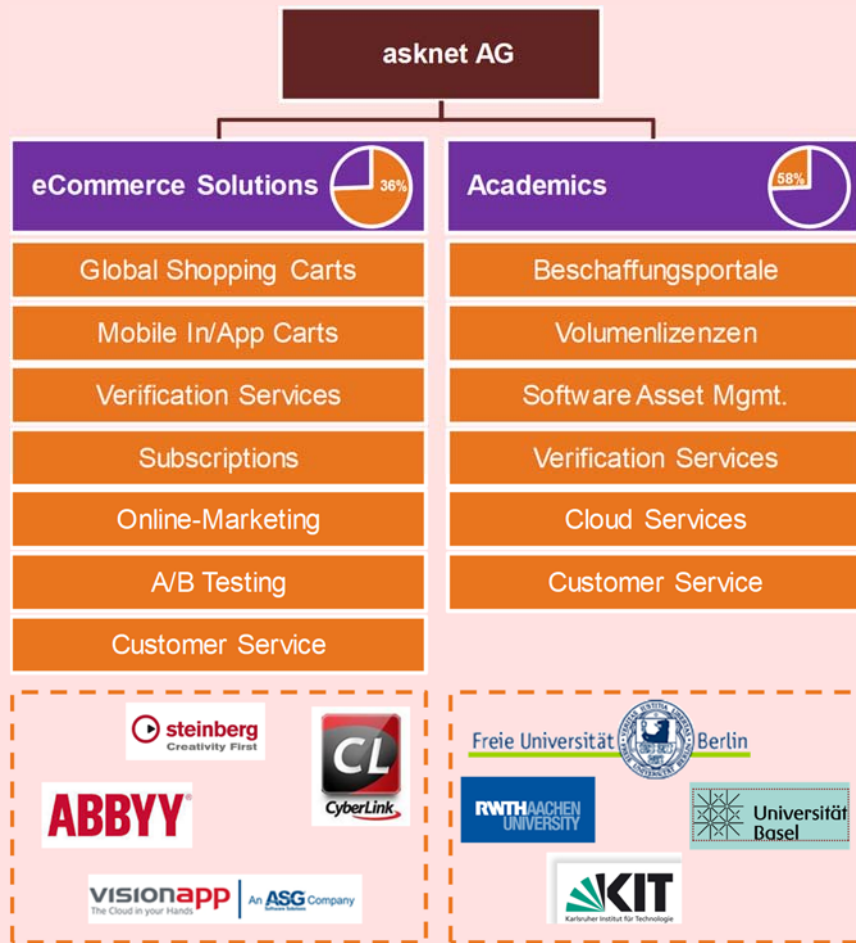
asknet AG

eCommerce Solutions 36%

Global Shopping Carts

Mobile In/App Carts

Verification Services

Subscriptions

Online-Marketing

A/B Testing

Customer Service

Academics 58%

Beschaffungsportale

Volumenlizenzen

Software Asset Mgmt.

Verification Services

Cloud Services

Customer Service

steinberg Creativity First

CL CyberLink

ABBYY

visionapp The Cloud in your Hands | An ASG Company

Freie Universität Berlin

RWTH AACHEN UNIVERSITY

Universität Basel

KIT Karlsruher Institut für Technologie